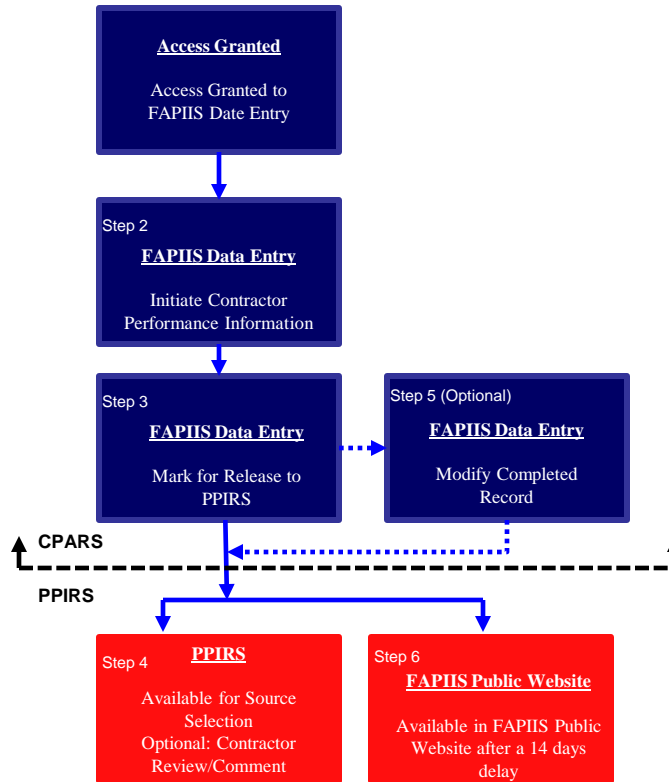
Access Granted

Access Granted to FAPIIS Date Entry

Step 2

FAPIIS Data Entry

Initiate Contractor Performance Information

Step 3

FAPIIS Data Entry

Mark for Release to PPIRS

Step 5 (Optional)

FAPIIS Data Entry

Modify Completed Record

CPARS

PPIRS

Step 4

PPIRS

Available for Source Selection
Optional: Contractor Review/Comment

Step 6

FAPIIS Public Website

Available in FAPIIS Public Website after a 14 days delay